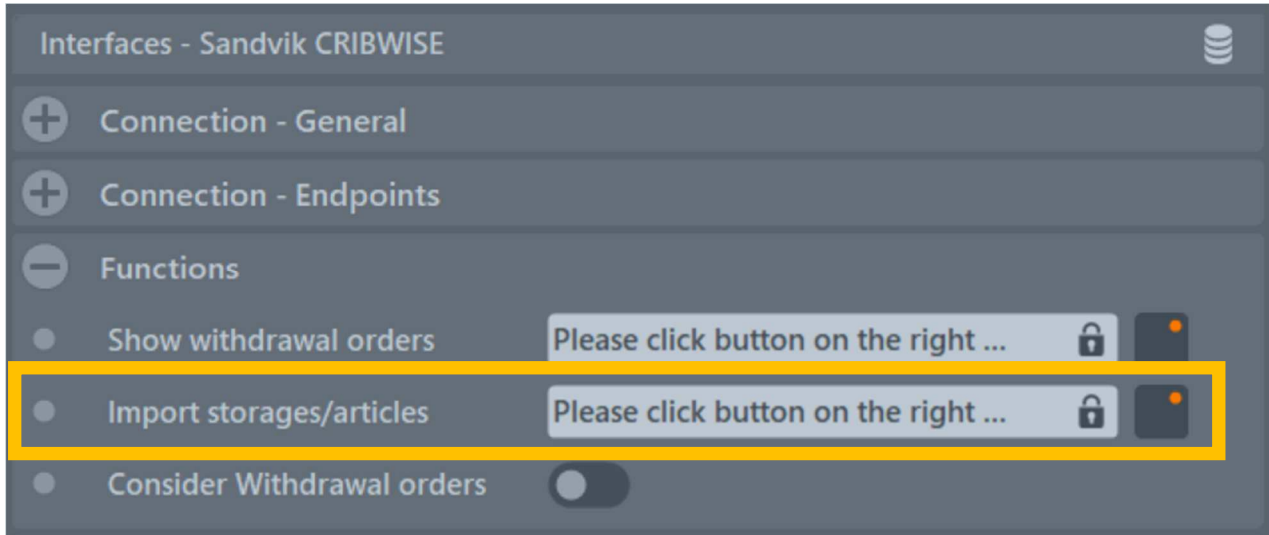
Interfaces - Sandvik CRIBWISE

Connection - General

Connection - Endpoints

Functions

Show withdrawal orders
Please click button on the right ...

Import storages/articles
Please click button on the right ...

Consider Withdrawal orders